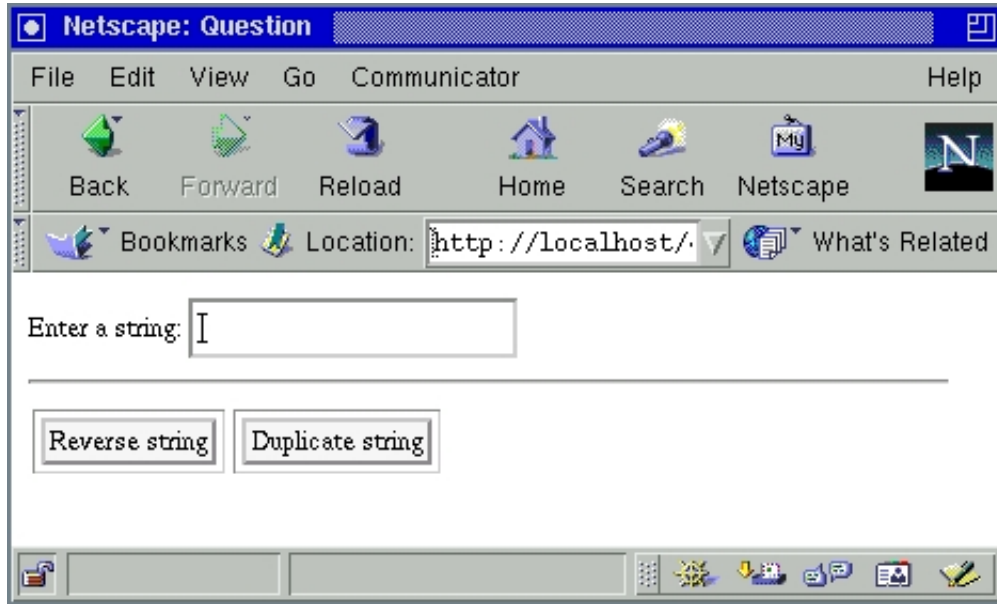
Netscape: Question

File Edit View Go Communicator Help

Back Forward Reload Home Search Netscape

Bookmarks Location: http://localhost/ What's Related

Enter a string:

Reverse string Duplicate string